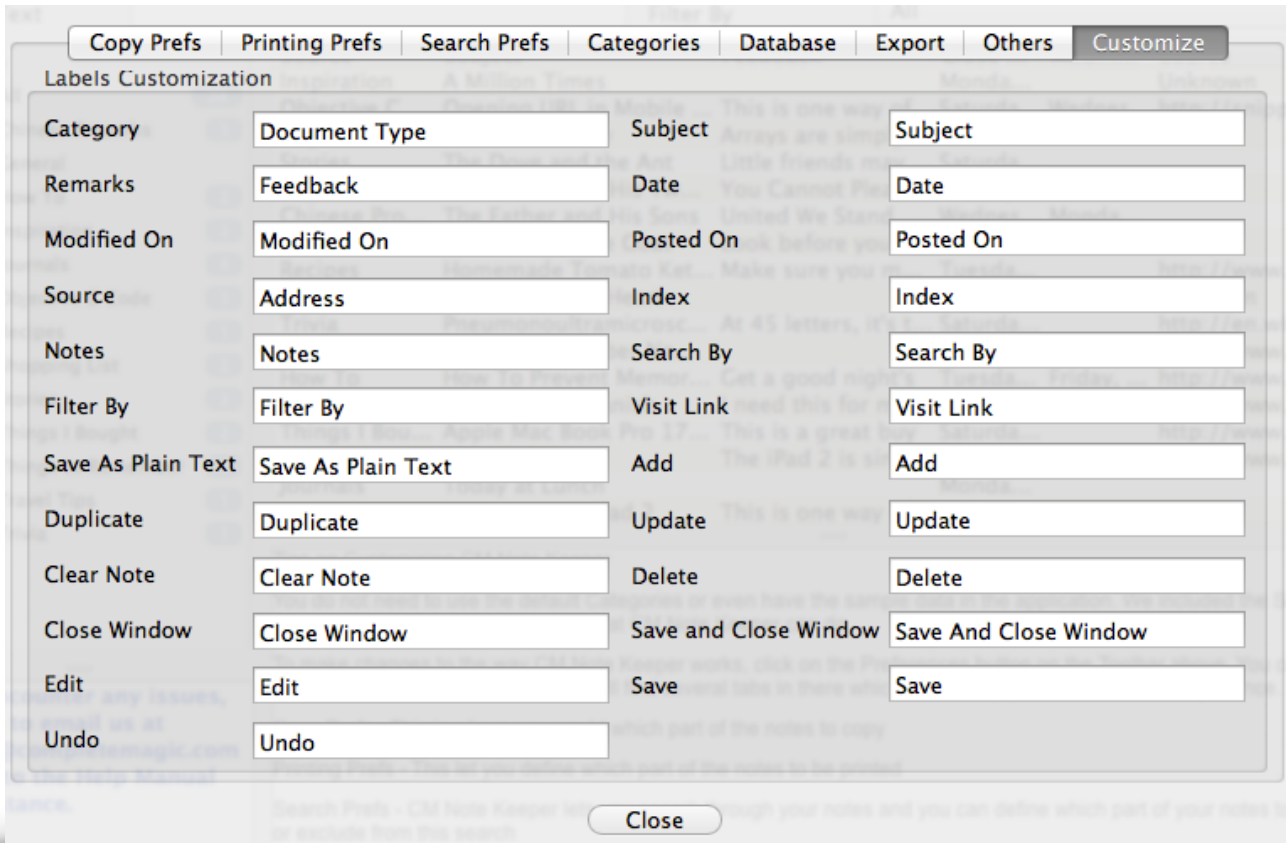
Copy Prefs | Printing Prefs | Search Prefs | Categories | Database | Export | Others | Customize

Labels Customization

| | | | |
|---|---|---|---|
| Category | Document Type | Subject | Subject |
| Remarks | Feedback | Date | Date |
| Modified On | Modified On | Posted On | Posted On |
| Source | Address | Index | Index |
| Notes | Notes | Search By | Search By |
| Filter By | Filter By | Visit Link | Visit Link |
| Save As Plain Text | Save As Plain Text | Add | Add |
| Duplicate | Duplicate | Update | Update |
| Clear Note | Clear Note | Delete | Delete |
| Close Window | Close Window | Save and Close Window | Save And Close Window |
| Edit | Edit | Save | Save |
| Undo | Undo | | |

Close